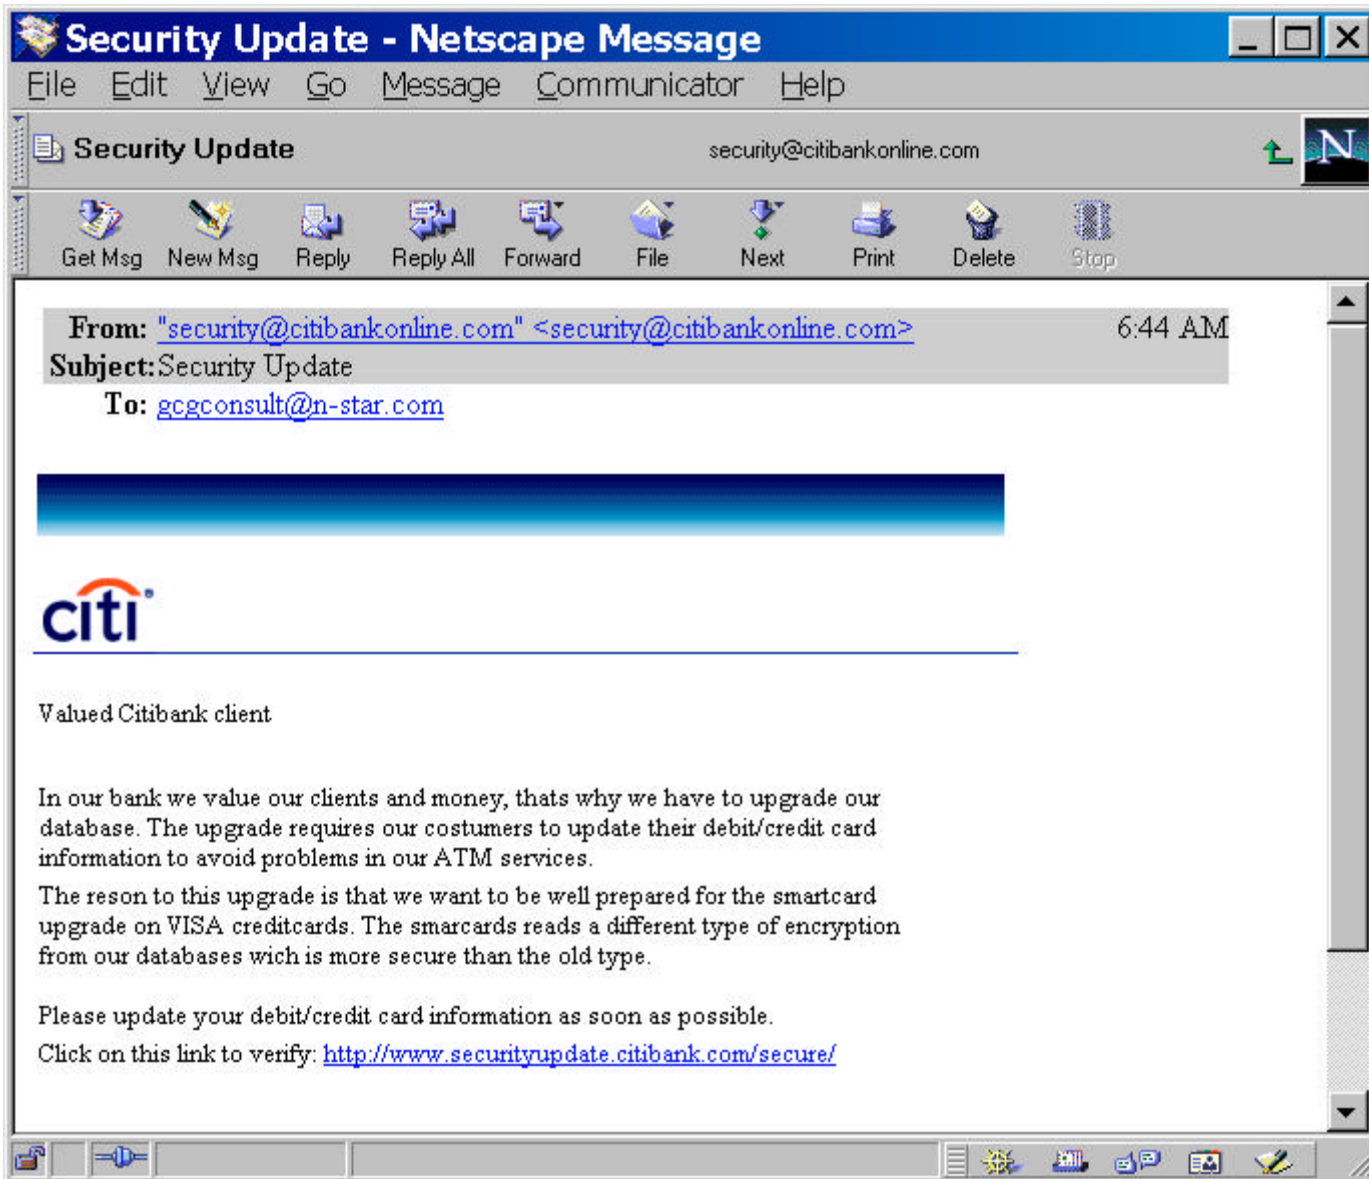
Security Update - Netscape Message

File Edit View Go Message Communicator Help

Security Update security@citibankonline.com

Get Msg New Msg Reply Reply All Forward File Next Print Delete Stop

From: "security@citibankonline.com" <security@citibankonline.com> 6:44 AM
Subject: Security Update
To: gcgconsult@n-star.com

citi

Valued Citibank client

In our bank we value our clients and money, thats why we have to upgrade our database. The upgrade requires our costumers to update their debit/credit card information to avoid problems in our ATM services.

The reson to this upgrade is that we want to be well prepared for the smartcard upgrade on VISA creditcards. The smarcards reads a different type of encryption from our databases wich is more secure than the old type.

Please update your debit/credit card information as soon as possible.

Click on this link to verify: http://www.securityupdate.citibank.com/secure/